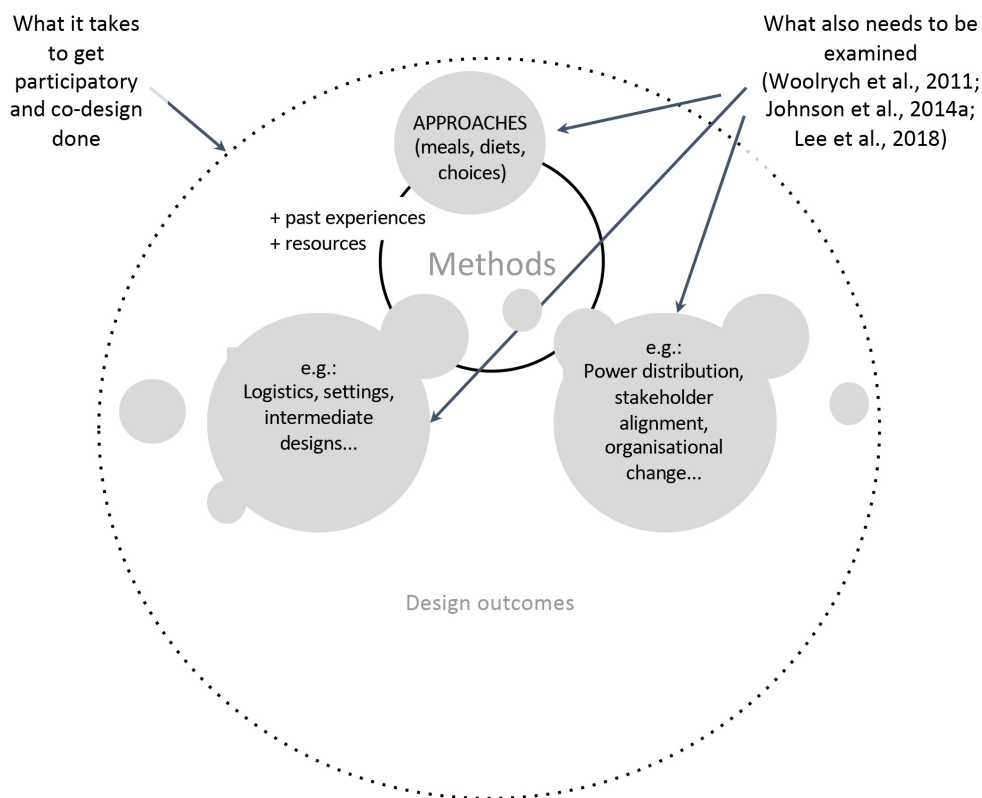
What it takes to get participatory and co-design done

What also needs to be examined (Woolrych et al., 2011; Johnson et al., 2014a; Lee et al., 2018)

APPROACHES (meals, diets, choices)

+ past experiences
+ resources

Methods

e.g.: Logistics, settings, intermediate designs...

e.g.: Power distribution, stakeholder alignment, organisational change...

Design outcomes